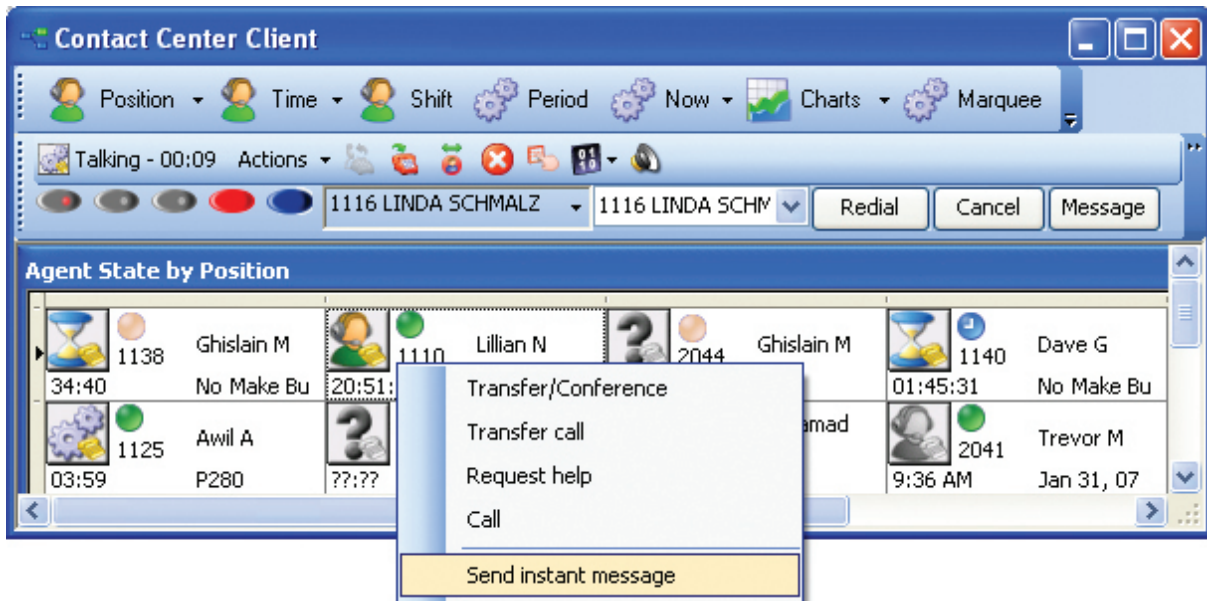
Contact Center Client

Position Time Shift Period Now Charts Marquee

Talking - 00:09 Actions

1116 LINDA SCHMALZ 1116 LINDA SCHM Redial Cancel Message

Agent State by Position

| 1138 | Ghislain M | 1110 | Lillian N | 2044 | Ghislain M | 1140 | Dave G |
|---|---|---|---|---|---|---|---|
| 34:40 | No Make Bu | 20:51: | | | | 01:45:31 | No Make Bu |
| 1125 | Awil A | | | | amad | 2041 | Trevor M |
| 03:59 | P280 | ??:?? | | | | 9:36 AM | Jan 31, 07 |

Transfer/Conference
Transfer call
Request help
Call
Send instant message